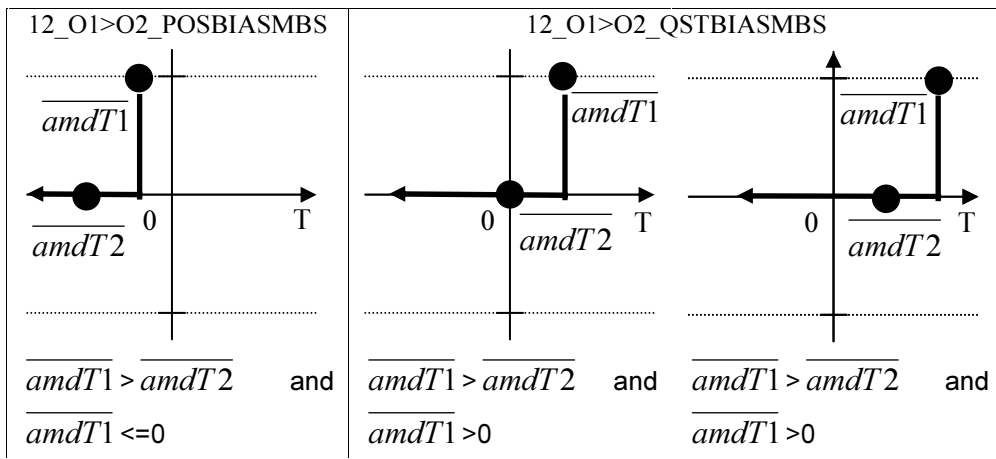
| 12_O1>O2_POSBIASMBS | 12_O1>O2_QSTBIASMBS | |
|---|---|---|
| $\overline{amdT1}$ 0 T $\overline{amdT2}$ | $\overline{amdT1}$ 0 T $\overline{amdT2}$ | $\overline{amdT1}$ 0 T $\overline{amdT2}$ |
| $\overline{amdT1} > \overline{amdT2}$ and $\overline{amdT1}$ <=0 | $\overline{amdT1} > \overline{amdT2}$ and $\overline{amdT1}$ >0 | $\overline{amdT1} > \overline{amdT2}$ and $\overline{amdT1}$ >0 |